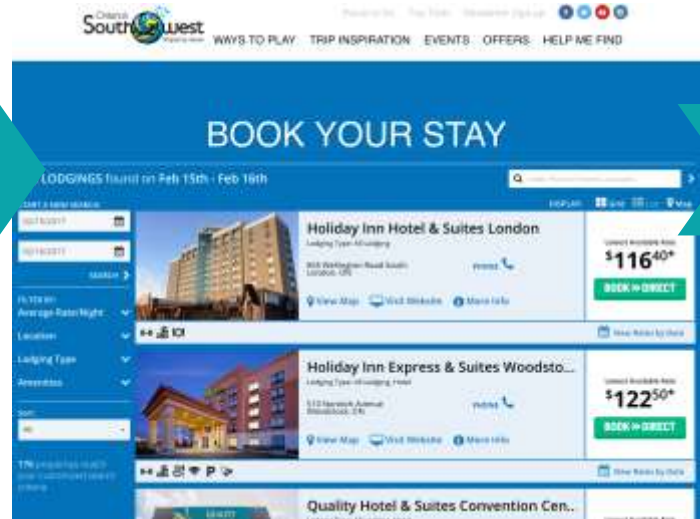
Ontario SouthWest

WAYS TO PLAY TRIP INSPIRATION EVENTS OFFERS HELP ME FIND

BOOK YOUR STAY

LODGINGS found on Feb 15th - Feb 16th

SEARCH

FILTER BY:
Average Rate/Night
Location
Lodging Type
Amenities

Holiday Inn Hotel & Suites London

View Map Visit Website More Info

Lowest Available Rate
$116^{40}$*
BOOK DIRECT

View Rates by Date

Holiday Inn Express & Suites Woodsto...

View Map Visit Website More Info

Lowest Available Rate
$122^{50}$*
BOOK DIRECT

View Rates by Date

Quality Hotel & Suites Convention Cen..